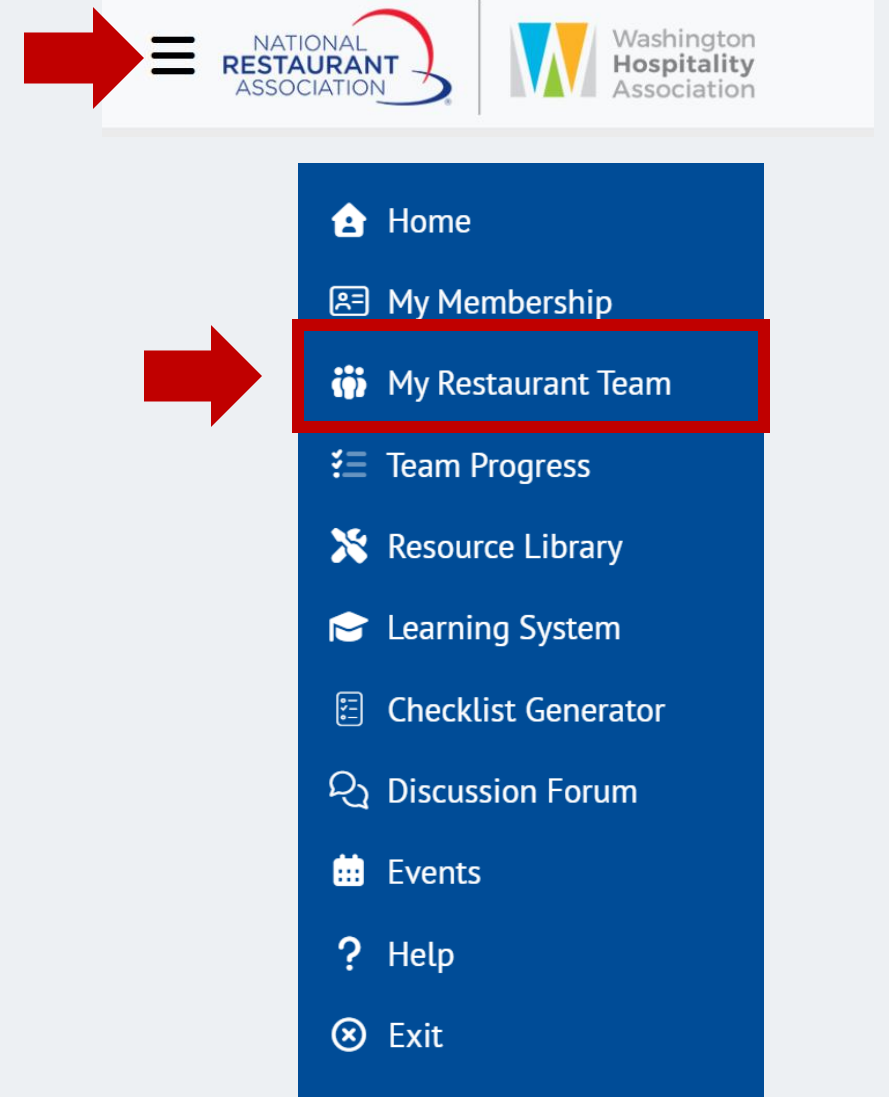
NATIONAL RESTAURANT ASSOCIATION

Washington Hospitality Association

Home

My Membership

My Restaurant Team

Team Progress

Resource Library

Learning System

Checklist Generator

Discussion Forum

Events

Help

Exit